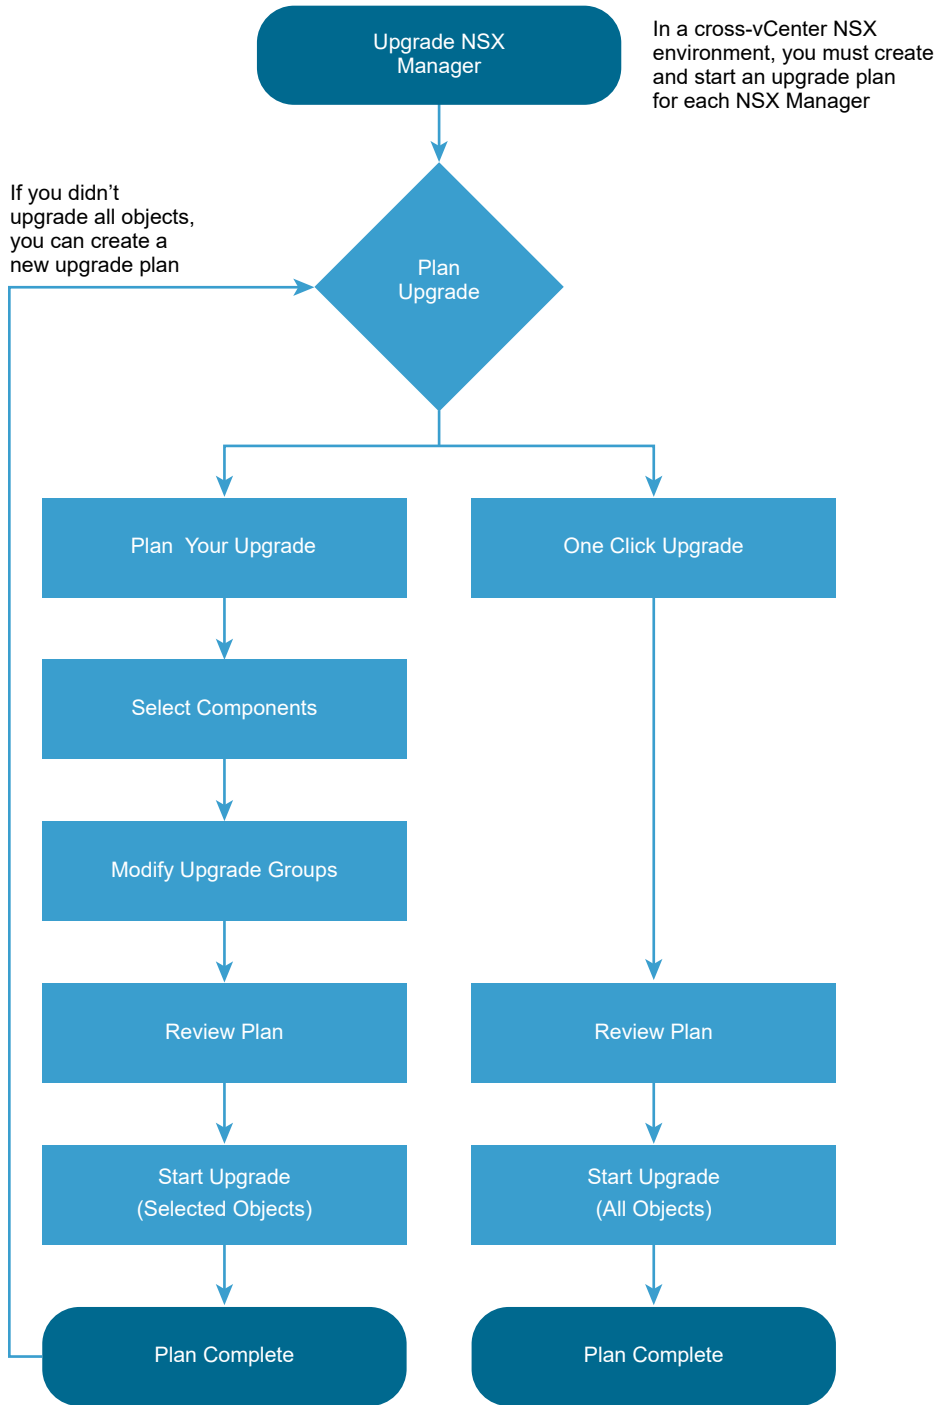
Upgrade NSX Manager

In a cross-vCenter NSX environment, you must create and start an upgrade plan for each NSX Manager

If you didn’t upgrade all objects, you can create a new upgrade plan

Plan Upgrade

Plan  Your Upgrade

One Click Upgrade

Select Components

Modify Upgrade Groups

Review Plan

Review Plan

Start Upgrade
(Selected Objects)

Start Upgrade
(All Objects)

Plan Complete

Plan Complete